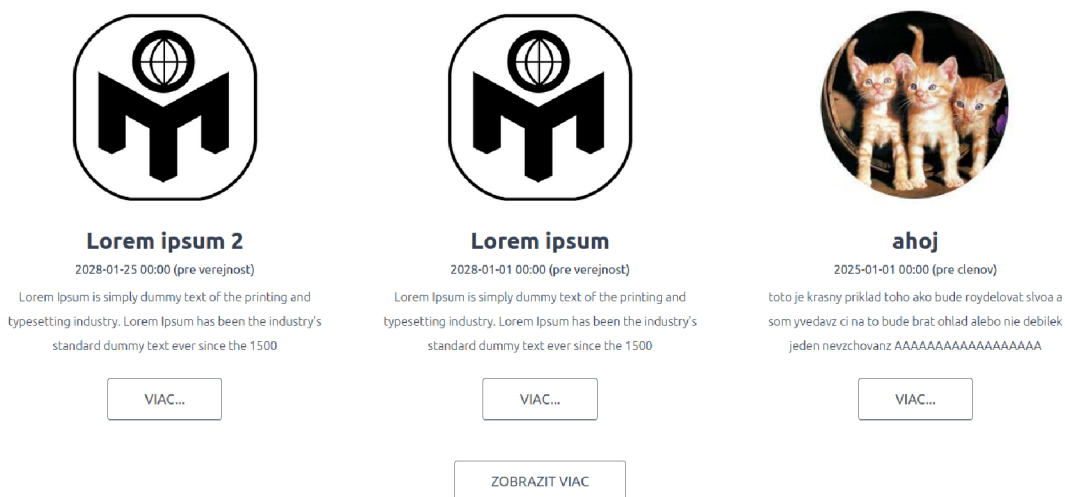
Lorem ipsum 2

2028-01-25 00:00 (pre verejnost)

Lorem Ipsum is simply dummy text of the printing and typesetting industry. Lorem Ipsum has been the industry's standard dummy text ever since the 1500

VIAC...

Lorem ipsum

2028-01-01 00:00 (pre verejnost)

Lorem Ipsum is simply dummy text of the printing and typesetting industry. Lorem Ipsum has been the industry's standard dummy text ever since the 1500

VIAC...

ahoj

2025-01-01 00:00 (pre clenov)

toto je krasny priklad toho ako bude roydelovat slvoa a som yvedavz ci na to bude brat ohlad alebo nie debilek jeden nevzchovanz AAAAAAAAAAAAAAAAAA

VIAC...

ZOBRAZIT VIAC